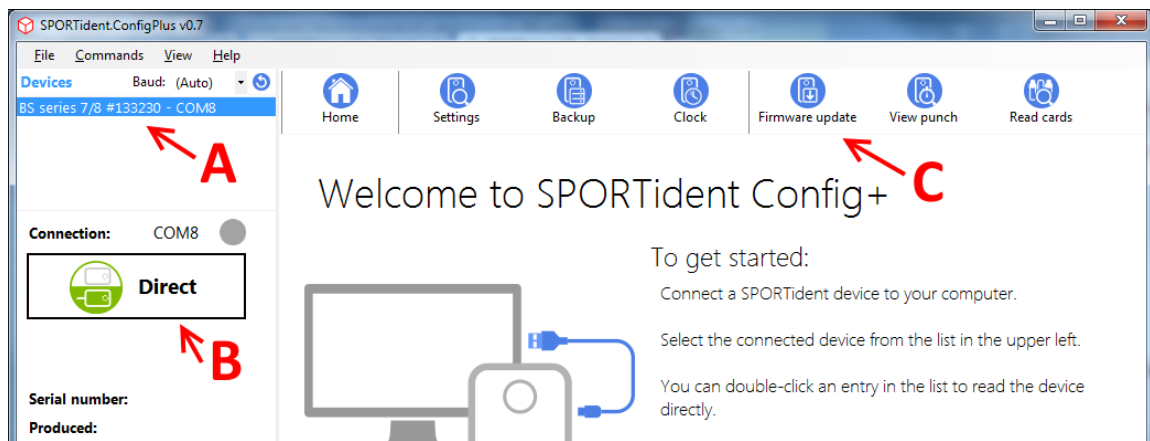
SPORTident.ConfigPlus v0.7

File Commands View Help

Devices Baud: (Auto)

BS series 7/8 #133230 - COM8

A

Connection: COM8

Direct

B

Serial number:

Produced:

Home Settings Backup Clock Firmware update View punch Read cards

C

Welcome to SPORTident Config+

To get started:

Connect a SPORTident device to your computer.

Select the connected device from the list in the upper left.

You can double-click an entry in the list to read the device directly.